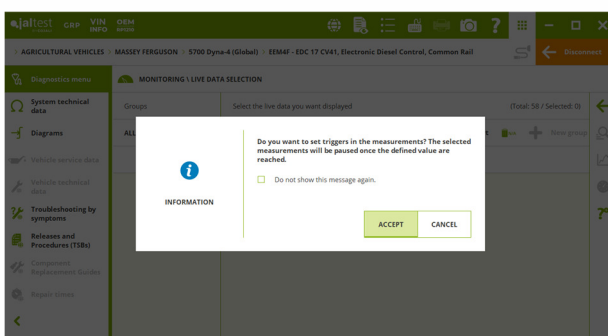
jaltest GRP VIN INFO OEM

AGRICULTURAL VEHICLES > MASSEY FERGUSON > 5700 Dyna-4 (Global) > EEM4F - EDC 17 CV41, Electronic Diesel Control, Common Rail

Disconnect

Diagnostics menu

MONITORING \ LIVE DATA SELECTION

System technical data

Diagrams

Vehicle service data

Vehicle technical data

Troubleshooting by symptoms

Releases and Procedures (TSBs)

Component Replacement Guides

Repair times

Groups

ALL

Select the live data you want displayed

(Total: 58 / Selected: 0)

New group

INFORMATION

Do you want to set triggers in the measurements? The selected measurements will be paused once the defined value are reached.

Do not show this message again.

ACCEPT

CANCEL